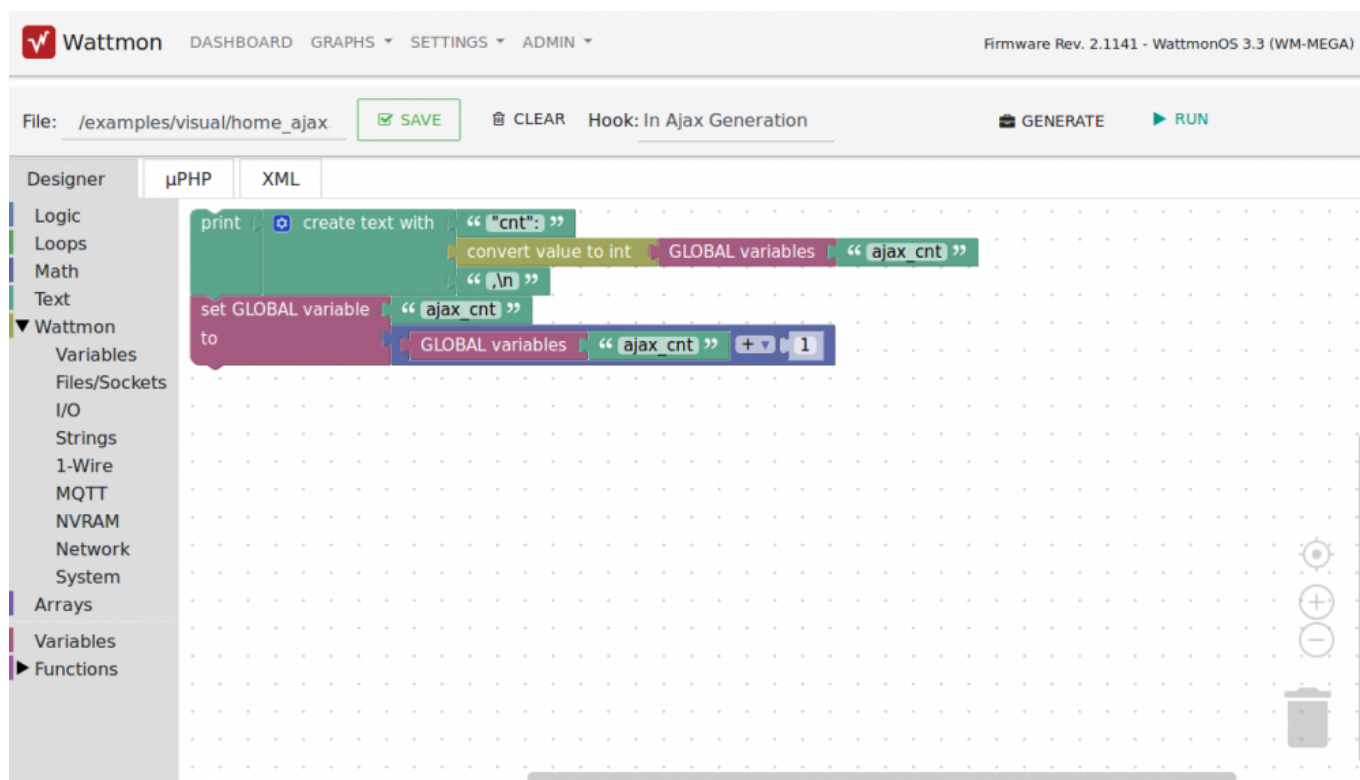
Wattmon DASHBOARD GRAPHS ▾ SETTINGS ▾ ADMIN ▾

Firmware Rev. 2.1141 - WattmonOS 3.3 (WM-MEGA)

File: /examples/visual/home_ajax

SAVE

CLEAR

Hook: In Ajax Generation

GENERATE

RUN

Designer

µPHP

XML

Logic
Loops
Math
Text
▼ Wattmon
Variables
Files/Sockets
I/O
Strings
1-Wire
MQTT
NVRAM
Network
System
Arrays
Variables
▶ Functions

print create text with “ "cnt": ”
convert value to int GLOBAL variables “ ajax_cnt ”
“ ,\n ”
set GLOBAL variable “ ajax_cnt ”
to GLOBAL variables “ ajax_cnt ” + ▾ 1